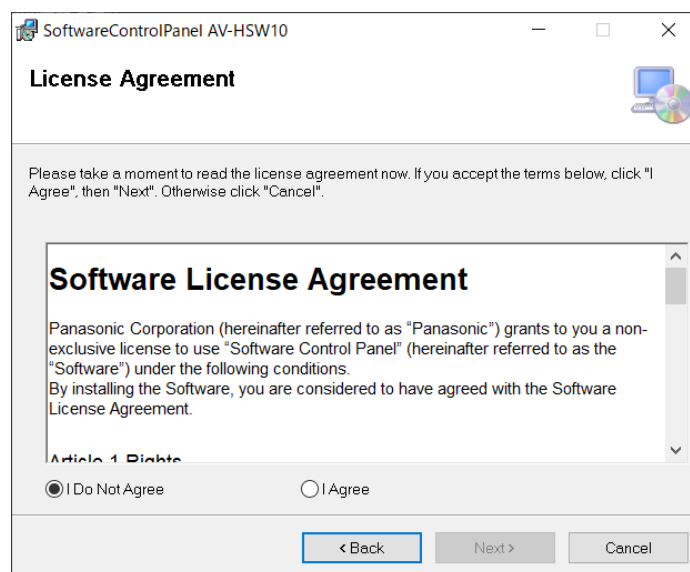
SoftwareControlPanel AV-HSW10

License Agreement

Please take a moment to read the license agreement now. If you accept the terms below, click "I Agree", then "Next". Otherwise click "Cancel".

Software License Agreement

Panasonic Corporation (hereinafter referred to as “Panasonic”) grants to you a non-exclusive license to use “Software Control Panel” (hereinafter referred to as the “Software”) under the following conditions.
By installing the Software, you are considered to have agreed with the Software License Agreement.

Article 1 Rights

I Do Not Agree

I Agree

< Back

Next >

Cancel